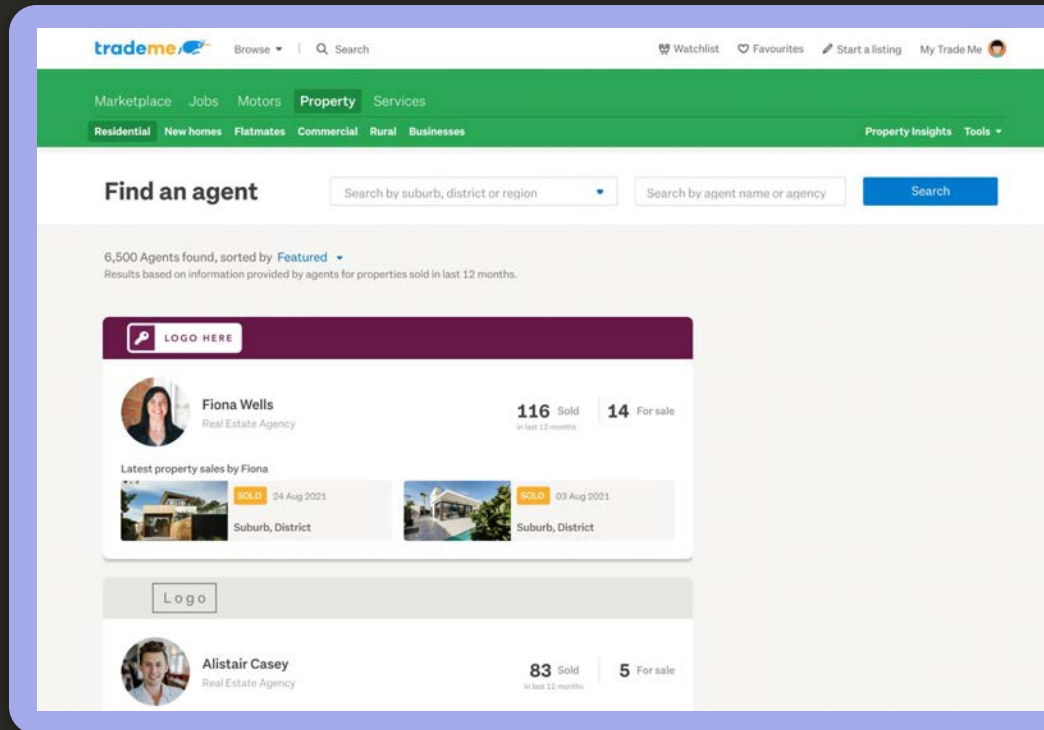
trademe

Browse ▾ | Search

Watchlist Favourites Start a listing My Trade Me

Marketplace Jobs Motors Property Services

Residential New homes Flatmates Commercial Rural Businesses

Property Insights Tools ▾

Find an agent

Search by suburb, district or region

Search by agent name or agency

Search

6,500 Agents found, sorted by Featured ▾

Results based on information provided by agents for properties sold in last 12 months.

LOGO HERE

Fiona Wells

Real Estate Agency

116 Sold in last 12 months

14 For sale

Latest property sales by Fiona

SOLD 24 Aug 2021

Suburb, District

SOLD 03 Aug 2021

Suburb, District

Logo

Alistair Casey

Real Estate Agency

83 Sold in last 12 months

5 For sale